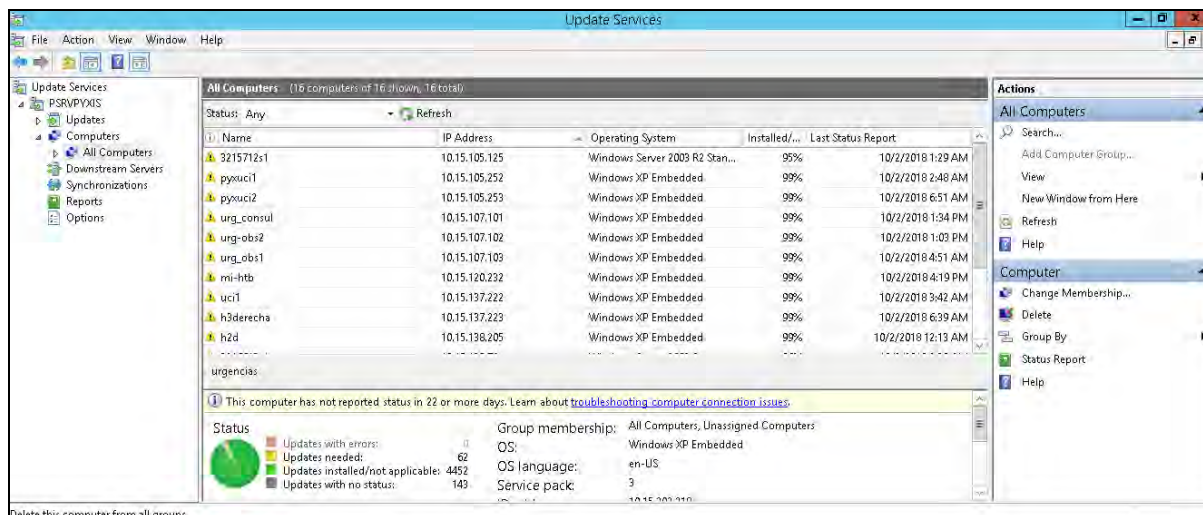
Update Services

File Action View Window Help

Update Services
PSRVPYXIS
Updates
Computers
All Computers
Downstream Servers
Synchronizations
Reports
Options

All Computers (16 computers of 16 shown, 16 total)

Status: Any Refresh

| Name | IP Address | Operating System | Installed/... | Last Status Report |
|---|---|---|---|---|
| 3215712s1 | 10.15.105.125 | Windows Server 2003 R2 Stan... | 95% | 10/2/2018 1:29 AM |
| pyxuci1 | 10.15.105.252 | Windows XP Embedded | 99% | 10/2/2018 2:48 AM |
| pyxuci2 | 10.15.105.253 | Windows XP Embedded | 99% | 10/2/2018 6:51 AM |
| urg_consul | 10.15.107.101 | Windows XP Embedded | 99% | 10/2/2018 1:34 PM |
| urg-obs2 | 10.15.107.102 | Windows XP Embedded | 99% | 10/2/2018 1:03 PM |
| urg_obs1 | 10.15.107.103 | Windows XP Embedded | 99% | 10/2/2018 4:51 AM |
| mi-htb | 10.15.120.232 | Windows XP Embedded | 99% | 10/2/2018 4:19 PM |
| uci1 | 10.15.137.222 | Windows XP Embedded | 99% | 10/2/2018 3:42 AM |
| h3derecha | 10.15.137.223 | Windows XP Embedded | 99% | 10/2/2018 6:39 AM |
| h2d | 10.15.138.205 | Windows XP Embedded | 99% | 10/2/2018 12:13 AM |

urgencias

This computer has not reported status in 22 or more days. Learn about troubleshooting computer connection issues.

Status
Updates with errors: 0
Updates needed: 62
Updates installed/not applicable: 4452
Updates with no status: 143

Group membership: All Computers, Unassigned Computers
OS: Windows XP Embedded
OS language: en-US
Service pack: 3

Actions
All Computers
Search...
Add Computer Group...
View
New Window from Here
Refresh
Help
Computer
Change Membership...
Delete
Group By
Status Report
Help

Delete this computer from all groups